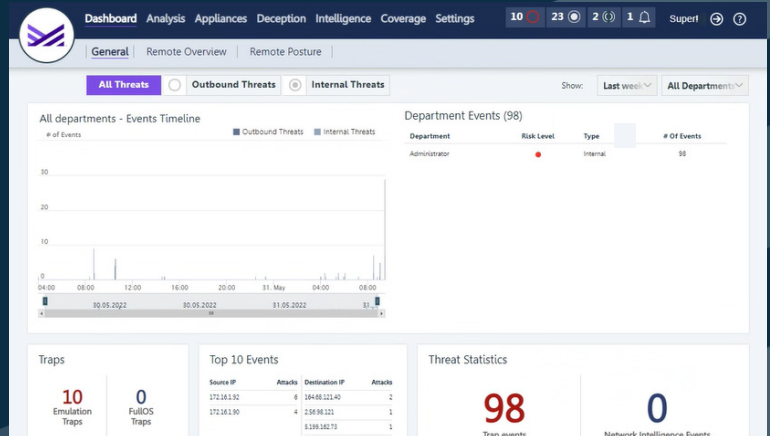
Dashboard Analysis Appliances Deception Intelligence Coverage Settings 10 23 2 1 Super1

General Remote Overview Remote Posture

All Threats Outbound Threats Internal Threats

Show: Last week All Departments

All departments - Events Timeline

# of Events

Outbound Threats Internal Threats

30
20
10
0

04:00 08:00 12:00 16:00 20:00 31. May 04:00 08:00

30.05.2022 30.05.2022 31.05.2022 31.

Department Events (98)

| Department | Risk Level | Type | # Of Events |
|---|---|---|---|
| Administrator | ● | Internal | 98 |

Traps

10
Emulation Traps

0
FullOS Traps

Top 10 Events

| Source IP | Attacks |
|---|---|
| 172.16.1.92 | 6 |
| 172.16.1.90 | 4 |

| Destination IP | Attacks |
|---|---|
| 164.68.121.40 | 2 |
| 2.56.98.121 | 1 |
| 5.199.162.73 | 1 |

Threat Statistics

98
Trap events

0
Network Intelligence Events